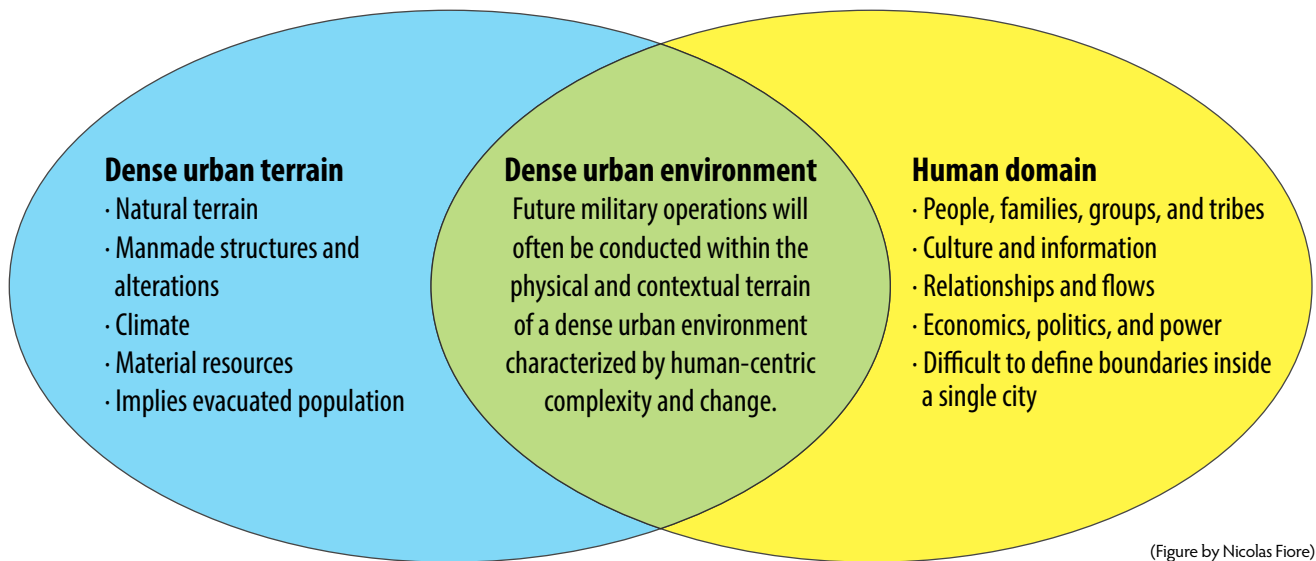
**Dense urban terrain**
· Natural terrain
· Manmade structures and alterations
· Climate
· Material resources
· Implies evacuated population

**Dense urban environment**
Future military operations will often be conducted within the physical and contextual terrain of a dense urban environment characterized by human-centric complexity and change.

**Human domain**
· People, families, groups, and tribes
· Culture and information
· Relationships and flows
· Economics, politics, and power
· Difficult to define boundaries inside a single city

(Figure by Nicolas Fiore)